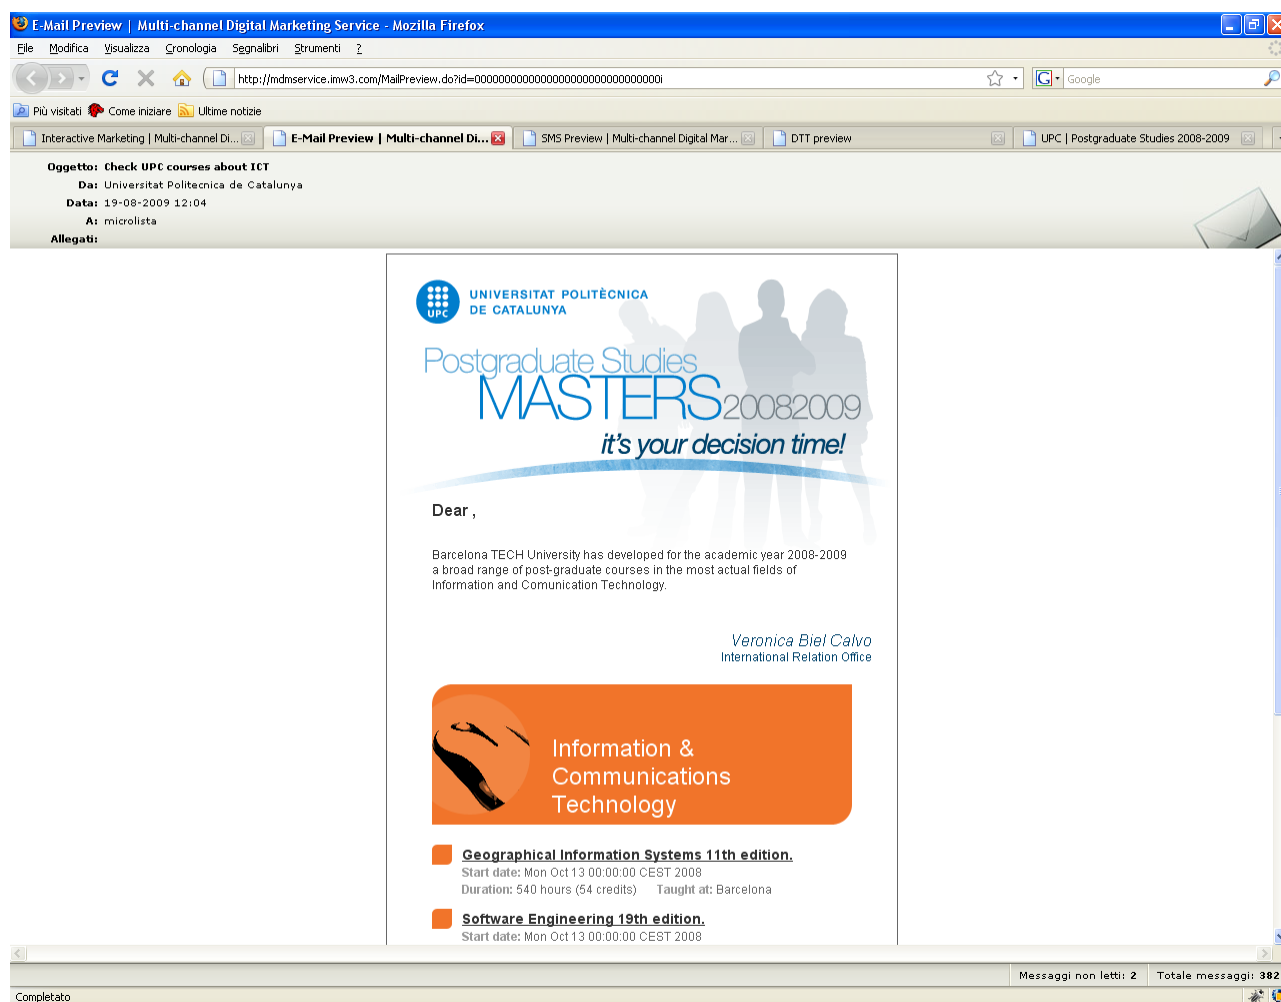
E-Mail Preview | Multi-channel Digital Marketing Service - Mozilla Firefox

File Modifica Visualizza Cronologia Segnalibri Strumenti ?

http://mdmservice.imw3.com/MailPreview.do?id=000000000000000000000000000000i

Google

Più visitati Come iniziare Ultime notizie

Interactive Marketing | Multi-channel Di... E-Mail Preview | Multi-channel Di... SMS Preview | Multi-channel Digital Mar... DTT preview UPC | Postgraduate Studies 2008-2009

Oggetto: Check UPC courses about ICT
Da: Universitat Politecnica de Catalunya
Data: 19-08-2009 12:04
A: microlista
Allegati:

UPC UNIVERSITAT POLITÈCNICA DE CATALUNYA

Postgraduate Studies
MASTERS20082009
it's your decision time!

Dear ,

Barcelona TECH University has developed for the academic year 2008-2009 a broad range of post-graduate courses in the most actual fields of Information and Comunication Technology.

Veronica Biel Calvo
International Relation Office

Information & Communications Technology

Geographical Information Systems 11th edition.
Start date: Mon Oct 13 00:00:00 CEST 2008
Duration: 540 hours (54 credits) Taught at: Barcelona

Software Engineering 19th edition.
Start date: Mon Oct 13 00:00:00 CEST 2008

Messaggi non letti: 2 Totale messaggi: 382

Completato